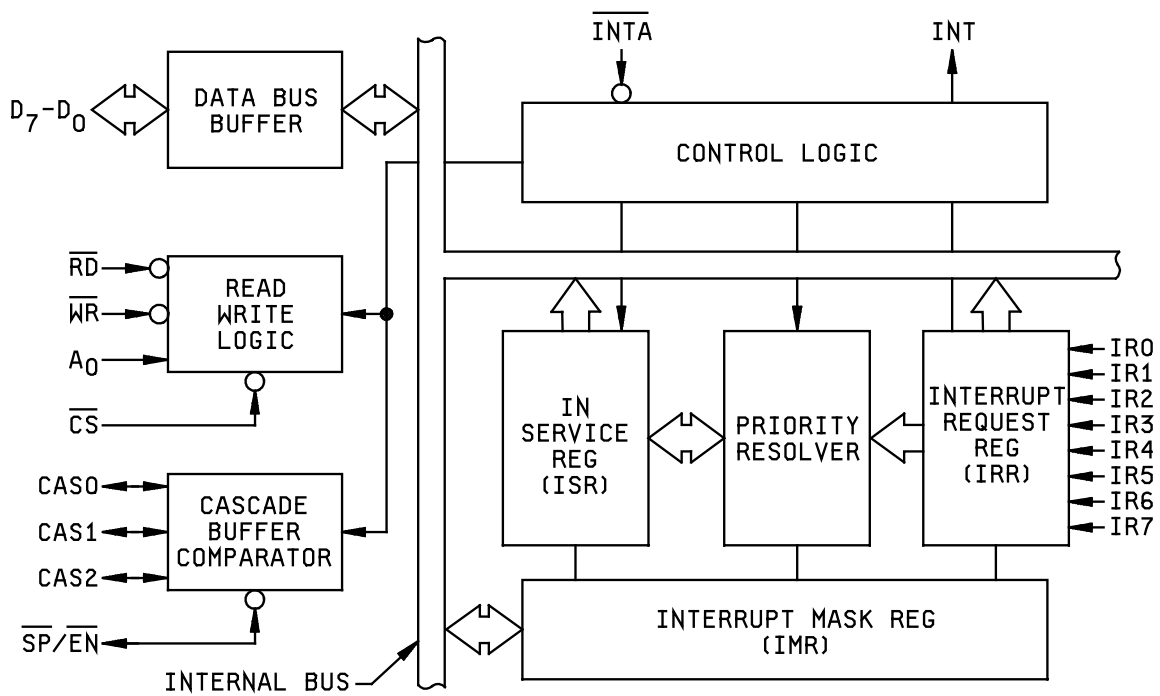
$\overline{INTA}$

INT

$D_7-D_0$

DATA BUS BUFFER

CONTROL LOGIC

$\overline{RD}$

$\overline{WR}$

$A_0$

READ WRITE LOGIC

$\overline{CS}$

IN SERVICE REG (ISR)

PRIORITY RESOLVER

INTERRUPT REQUEST REG (IRR)

IR0
IR1
IR2
IR3
IR4
IR5
IR6
IR7

CAS0
CAS1
CAS2

CASCADE BUFFER COMPARATOR

$\overline{SP}/\overline{EN}$

INTERRUPT MASK REG (IMR)

INTERNAL BUS